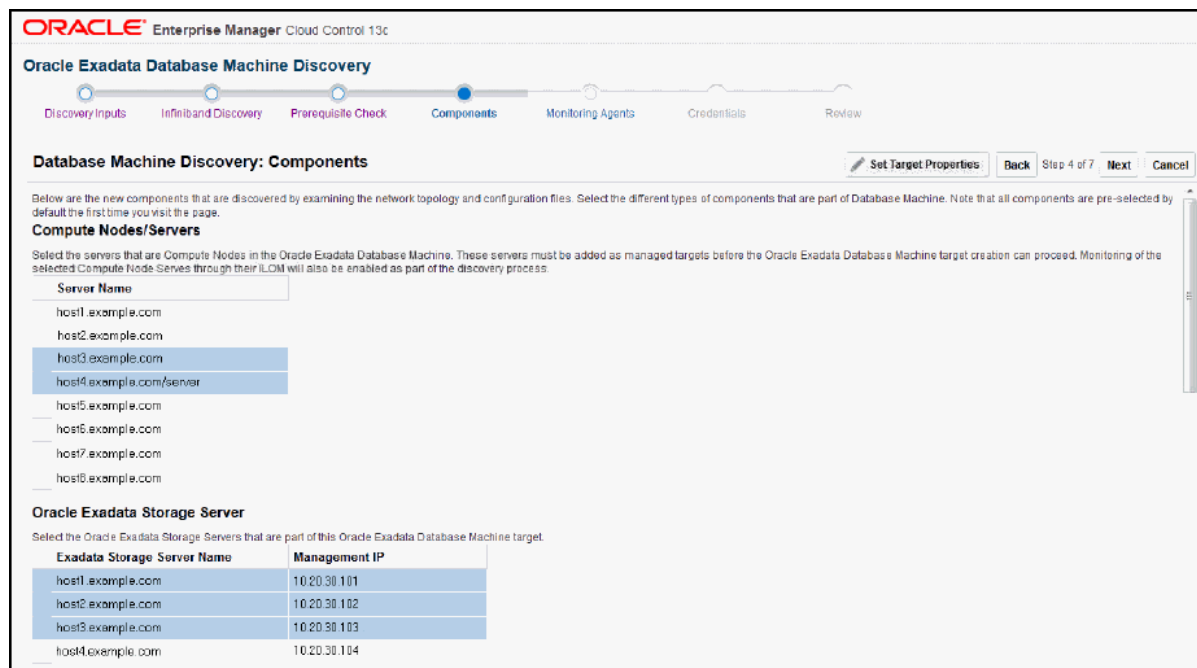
ORACLE Enterprise Manager Cloud Control 13c

Oracle Exadata Database Machine Discovery

Discovery Inputs  Infiniband Discovery  Prerequisite Check  Components  Monitoring Agents  Credentials  Review

Database Machine Discovery: Components

Set Target Properties  Back  Step 4 of 7  Next  Cancel

Below are the new components that are discovered by examining the network topology and configuration files. Select the different types of components that are part of Database Machine. Note that all components are pre-selected by default the first time you visit the page.

Compute Nodes/Servers

Select the servers that are Compute Nodes in the Oracle Exadata Database Machine. These servers must be added as managed targets before the Oracle Exadata Database Machine target creation can proceed. Monitoring of the selected Compute Node Serves through their ILOM will also be enabled as part of the discovery process.

| Server Name |
|---|
| host1.example.com |
| host2.example.com |
| host3.example.com |
| host4.example.com/server |
| host5.example.com |
| host6.example.com |
| host7.example.com |
| host8.example.com |

Oracle Exadata Storage Server

Select the Oracle Exadata Storage Servers that are part of this Oracle Exadata Database Machine target.

| Exadata Storage Server Name | Management IP |
|---|---|
| host1.example.com | 10.20.30.101 |
| host2.example.com | 10.20.30.102 |
| host3.example.com | 10.20.30.103 |
| host4.example.com | 10.20.30.104 |